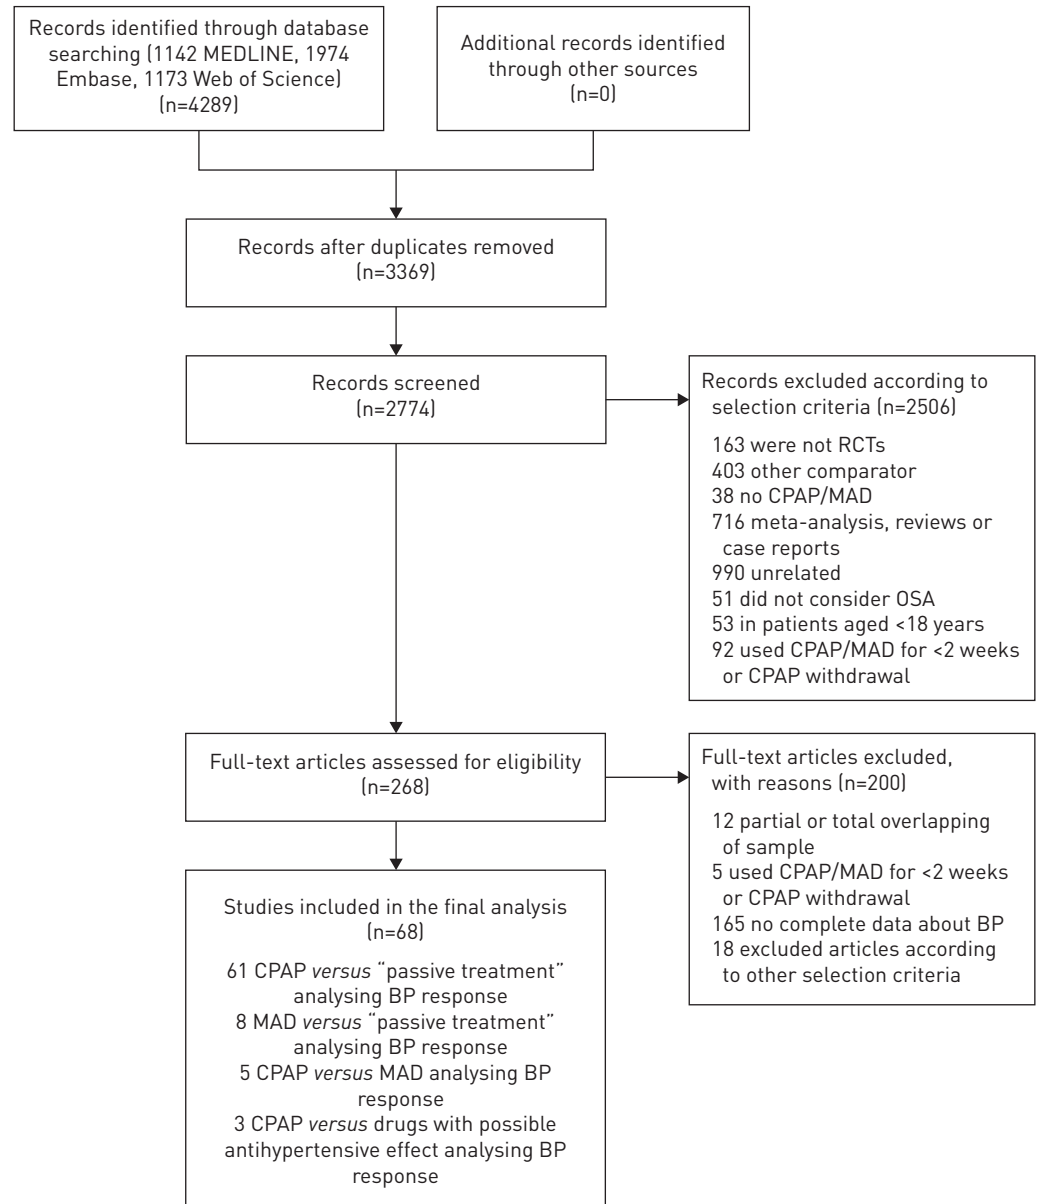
Records identified through database searching (1142 MEDLINE, 1974 Embase, 1173 Web of Science) (n=4289)

Additional records identified through other sources (n=0)

Records after duplicates removed (n=3369)

Records screened (n=2774)

Records excluded according to selection criteria (n=2506)

163 were not RCTs
403 other comparator
38 no CPAP/MAD
716 meta-analysis, reviews or case reports
990 unrelated
51 did not consider OSA
53 in patients aged <18 years
92 used CPAP/MAD for <2 weeks or CPAP withdrawal

Full-text articles assessed for eligibility (n=268)

Full-text articles excluded, with reasons (n=200)

12 partial or total overlapping of sample
5 used CPAP/MAD for <2 weeks or CPAP withdrawal
165 no complete data about BP
18 excluded articles according to other selection criteria

Studies included in the final analysis (n=68)

61 CPAP *versus* "passive treatment" analysing BP response
8 MAD *versus* "passive treatment" analysing BP response
5 CPAP *versus* MAD analysing BP response
3 CPAP *versus* drugs with possible antihypertensive effect analysing BP response